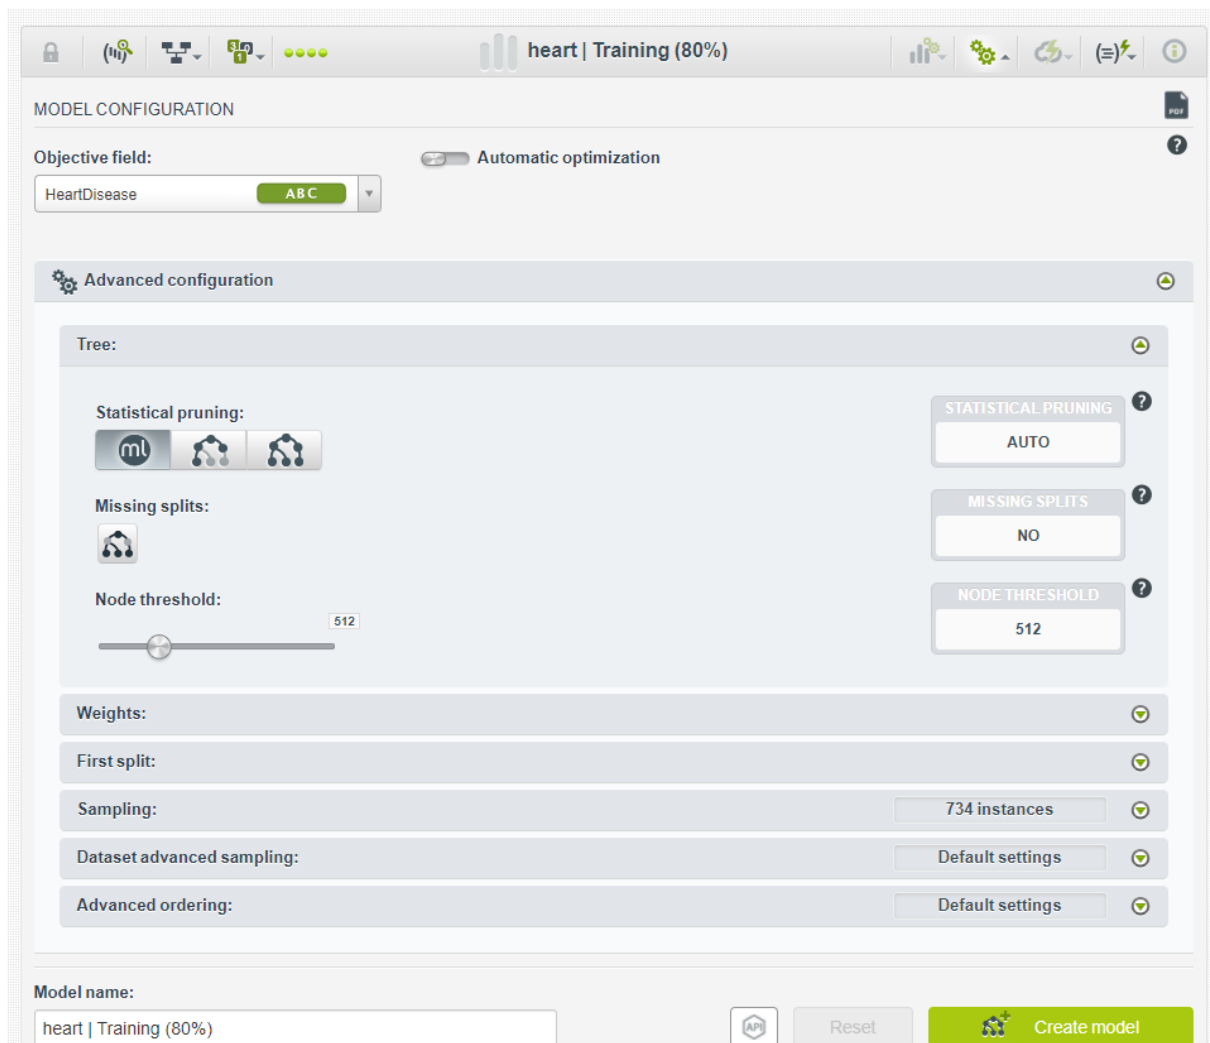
heart | Training (80%)

MODEL CONFIGURATION

PDF

Objective field:

HeartDisease ABC

Automatic optimization

Advanced configuration

Tree:

Statistical pruning:

ml

STATISTICAL PRUNING
AUTO

Missing splits:

MISSING SPLITS
NO

Node threshold:

512

NODE THRESHOLD
512

Weights:

First split:

Sampling: 734 instances

Dataset advanced sampling: Default settings

Advanced ordering: Default settings

Model name:

heart | Training (80%)

API

Reset

Create model